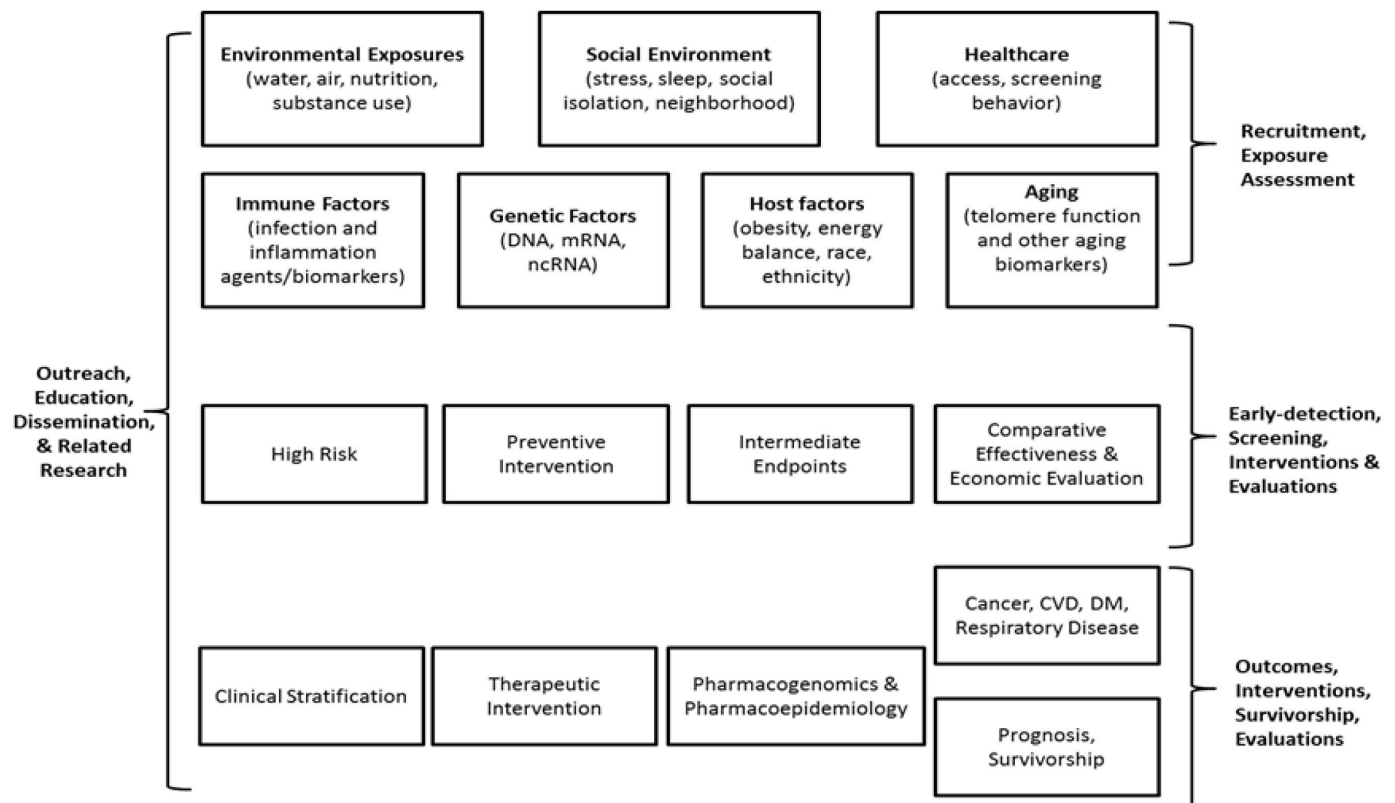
Outreach, Education, Dissemination, & Related Research

Environmental Exposures (water, air, nutrition, substance use)

Social Environment (stress, sleep, social isolation, neighborhood)

Healthcare (access, screening behavior)

Immune Factors (infection and inflammation agents/biomarkers)

Genetic Factors (DNA, mRNA, ncRNA)

Host factors (obesity, energy balance, race, ethnicity)

Aging (telomere function and other aging biomarkers)

Recruitment, Exposure Assessment

High Risk

Preventive Intervention

Intermediate Endpoints

Comparative Effectiveness & Economic Evaluation

Early-detection, Screening, Interventions & Evaluations

Clinical Stratification

Therapeutic Intervention

Pharmacogenomics & Pharmacoepidemiology

Cancer, CVD, DM, Respiratory Disease

Prognosis, Survivorship

Outcomes, Interventions, Survivorship, Evaluations